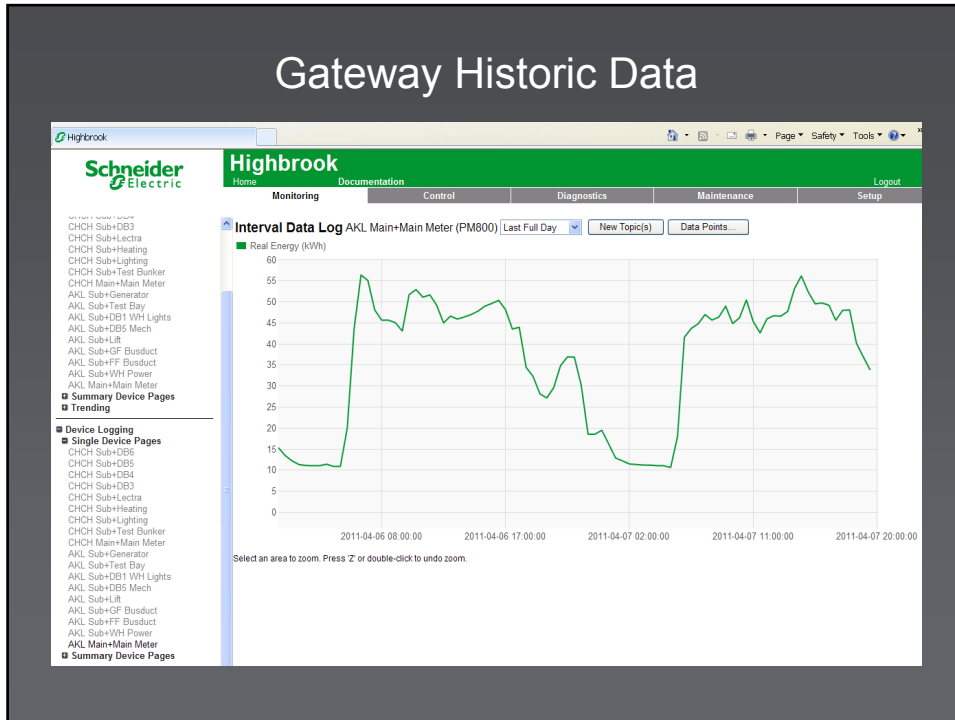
Gateway Historic Data

Highbrook

Page ▾ Safety ▾ Tools ▾

Schneider Electric

Highbrook
Home Documentation Logout

Monitoring | Control | Diagnostics | Maintenance | Setup

CHCH Sub+DB3
CHCH Sub+Lectra
CHCH Sub+Heating
CHCH Sub+Lighting
CHCH Sub+Test Bunker
CHCH Main+Main Meter
AKL Sub+Generator
AKL Sub+Test Bay
AKL Sub+DB1 WH Lights
AKL Sub+DB5 Mech
AKL Sub+Lift
AKL Sub+GF Busduct
AKL Sub+FF Busduct
AKL Sub+WH Power
AKL Main+Main Meter
Summary Device Pages
Trending

Device Logging
Single Device Pages
CHCH Sub+DB6
CHCH Sub+DB5
CHCH Sub+DB4
CHCH Sub+DB3
CHCH Sub+Lectra
CHCH Sub+Heating
CHCH Sub+Lighting
CHCH Sub+Test Bunker
CHCH Main+Main Meter
AKL Sub+Generator
AKL Sub+Test Bay
AKL Sub+DB1 WH Lights
AKL Sub+DB5 Mech
AKL Sub+Lift
AKL Sub+GF Busduct
AKL Sub+FF Busduct
AKL Sub+WH Power
AKL Main+Main Meter
Summary Device Pages

Interval Data Log AKL Main+Main Meter (PM800) Last Full Day New Topic(s) Data Points...

Real Energy (kWh)

60
55
50
45
40
35
30
25
20
15
10
5
0

2011-04-06 08:00:00 2011-04-06 17:00:00 2011-04-07 02:00:00 2011-04-07 11:00:00 2011-04-07 20:00:00

Select an area to zoom. Press 'Z' or double-click to undo zoom.